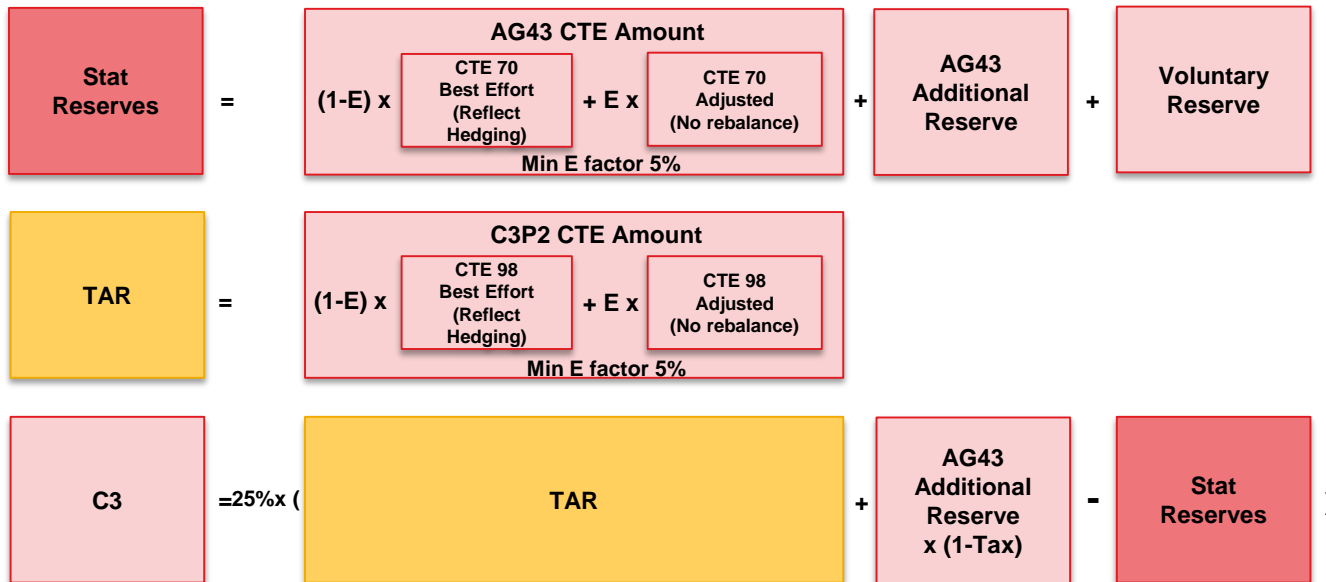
Stat Reserves

=

AG43 CTE Amount

(1-E) x

CTE 70
Best Effort
(Reflect Hedging)

+ E x

CTE 70
Adjusted
(No rebalance)

Min E factor 5%

+

AG43 Additional Reserve

+

Voluntary Reserve

TAR

=

C3P2 CTE Amount

(1-E) x

CTE 98
Best Effort
(Reflect Hedging)

+ E x

CTE 98
Adjusted
(No rebalance)

Min E factor 5%

C3

=25%x (

TAR

+

AG43 Additional Reserve x (1-Tax)

-

Stat Reserves